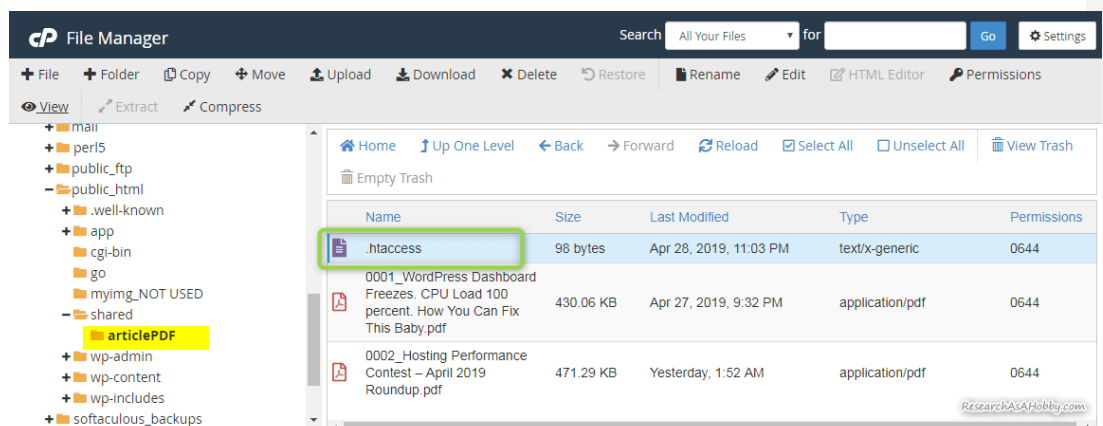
File Manager

Search All Your Files for Go Settings

+ File + Folder Copy Move Upload Download Delete Restore Rename Edit HTML Editor Permissions

View Extract Compress

+ mail
+ perl5
+ public_ftp
− public_html
+ .well-known
+ app
cgi-bin
go
myimg_NOT USED
− shared
articlePDF
+ wp-admin
+ wp-content
+ wp-includes
+ softaculous_backups

Home Up One Level Back Forward Reload Select All Unselect All View Trash

Empty Trash

| Name | Size | Last Modified | Type | Permissions |
|---|---|---|---|---|
| .htaccess | 98 bytes | Apr 28, 2019, 11:03 PM | text/x-generic | 0644 |
| 0001_WordPress Dashboard Freezes. CPU Load 100 percent. How You Can Fix This Baby.pdf | 430.06 KB | Apr 27, 2019, 9:32 PM | application/pdf | 0644 |
| 0002_Hosting Performance Contest – April 2019 Roundup.pdf | 471.29 KB | Yesterday, 1:52 AM | application/pdf | 0644 |

ResearchAsAHobby.com